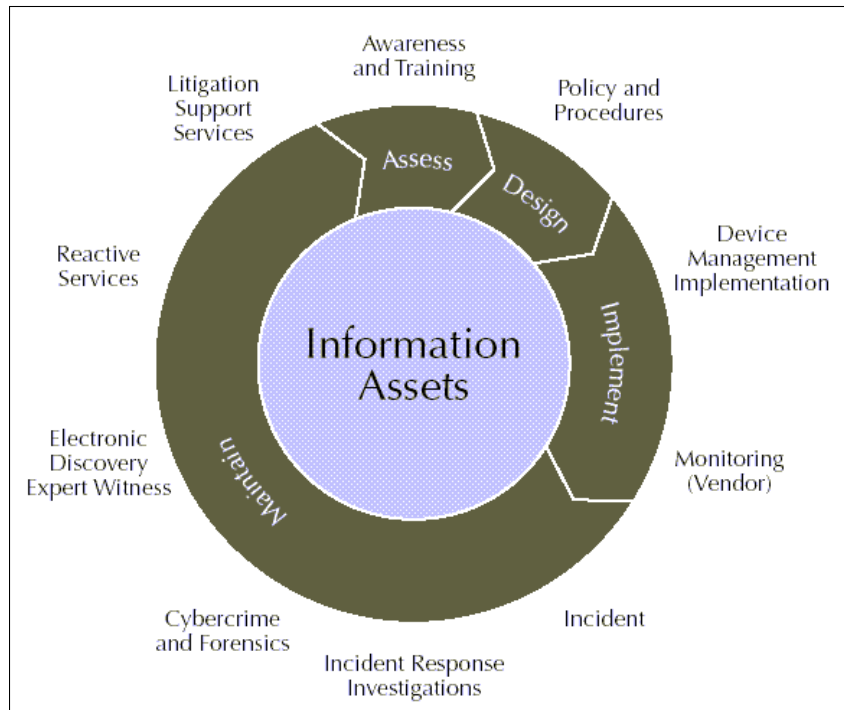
Awareness and Training

Litigation Support Services

Policy and Procedures

Assess

Design

Device Management Implementation

Reactive Services

Implement

Information Assets

Electronic Discovery Expert Witness

Maintain

Monitoring (Vendor)

Cybercrime and Forensics

Incident

Incident Response Investigations